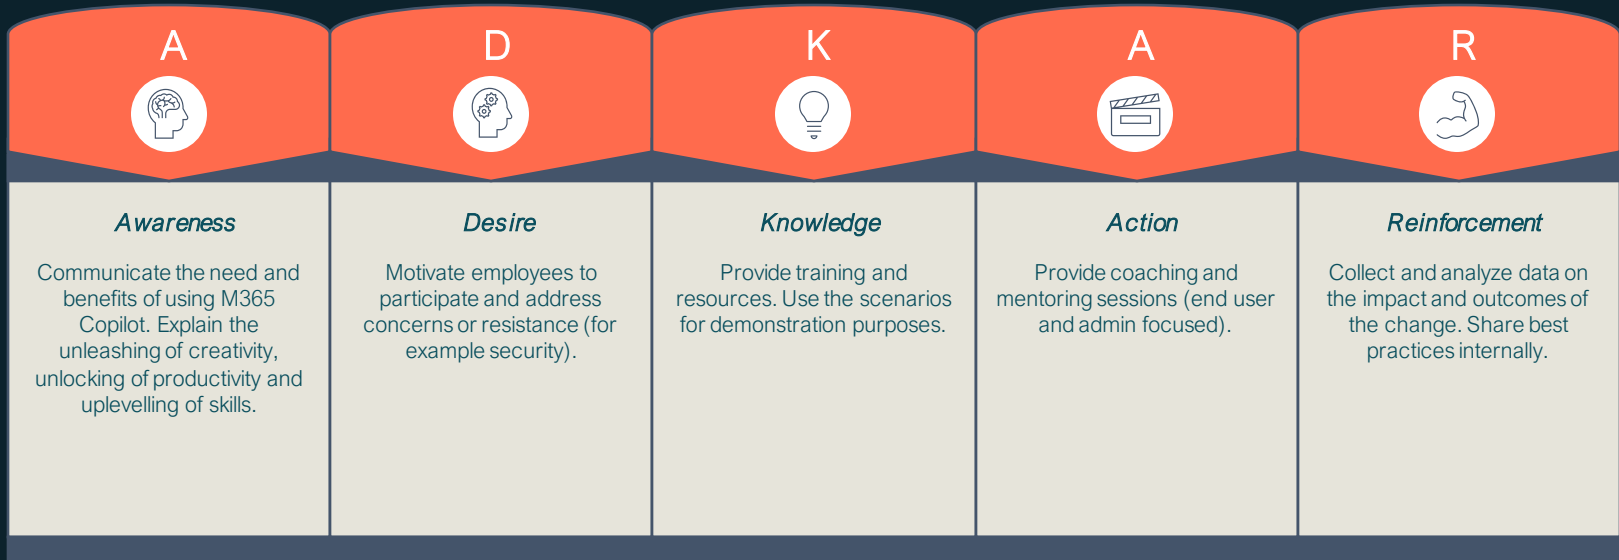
A

Awareness

Communicate the need and benefits of using M365 Copilot. Explain the unleashing of creativity, unlocking of productivity and uplevelling of skills.

D

Desire

Motivate employees to participate and address concerns or resistance (for example security).

K

Knowledge

Provide training and resources. Use the scenarios for demonstration purposes.

A

Action

Provide coaching and mentoring sessions (end user and admin focused).

R

Reinforcement

Collect and analyze data on the impact and outcomes of the change. Share best practices internally.